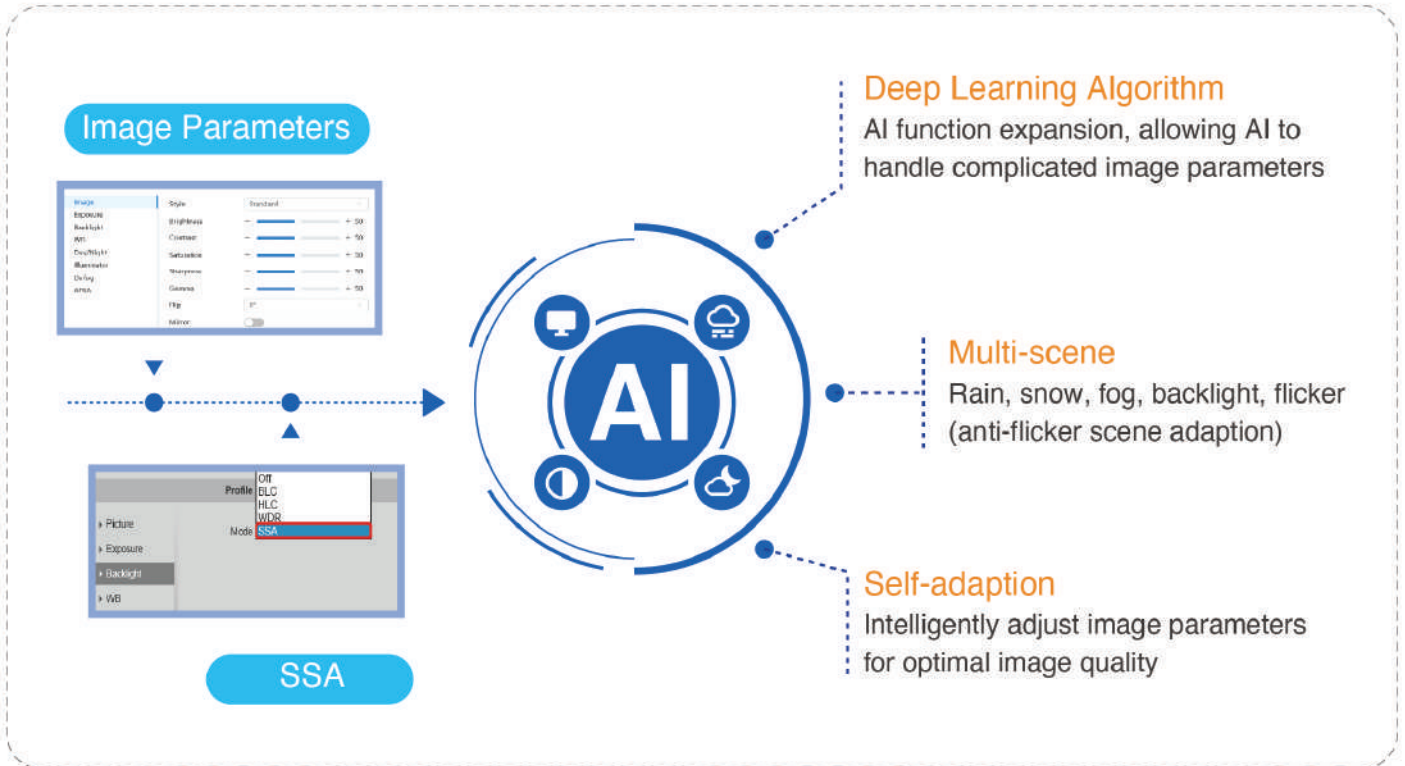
Image Parameters

| Image | Style | Standard |
|---|---|---|
| Exposure | Brightness | − + 50 |
| Backlight | Contrast | − + 50 |
| WB | Saturation | − + 50 |
| Day/Night | Sharpness | − + 50 |
| Illuminator | Gamma | − + 50 |
| Defog | Flip | 0° |
| NR | Mirror | |

| | Profile | Off |
|---|---|---|
| ▸ Picture | Mode | BLC |
| ▸ Exposure | | HLC |
| ▸ Backlight | | WDR |
| ▸ WB | | SSA |

SSA

AI

Deep Learning Algorithm
AI function expansion, allowing AI to handle complicated image parameters

Multi-scene
Rain, snow, fog, backlight, flicker (anti-flicker scene adaption)

Self-adaption
Intelligently adjust image parameters for optimal image quality